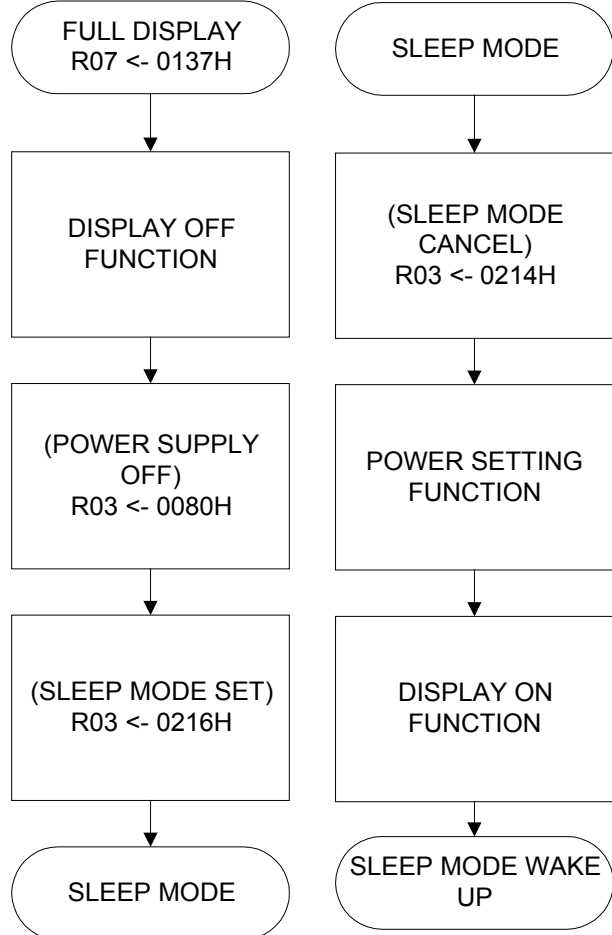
FULL DISPLAY
R07 <- 0137H

DISPLAY OFF FUNCTION

(POWER SUPPLY OFF)
R03 <- 0080H

(SLEEP MODE SET)
R03 <- 0216H

SLEEP MODE

SLEEP MODE

(SLEEP MODE CANCEL)
R03 <- 0214H

POWER SETTING FUNCTION

DISPLAY ON FUNCTION

SLEEP MODE WAKE UP